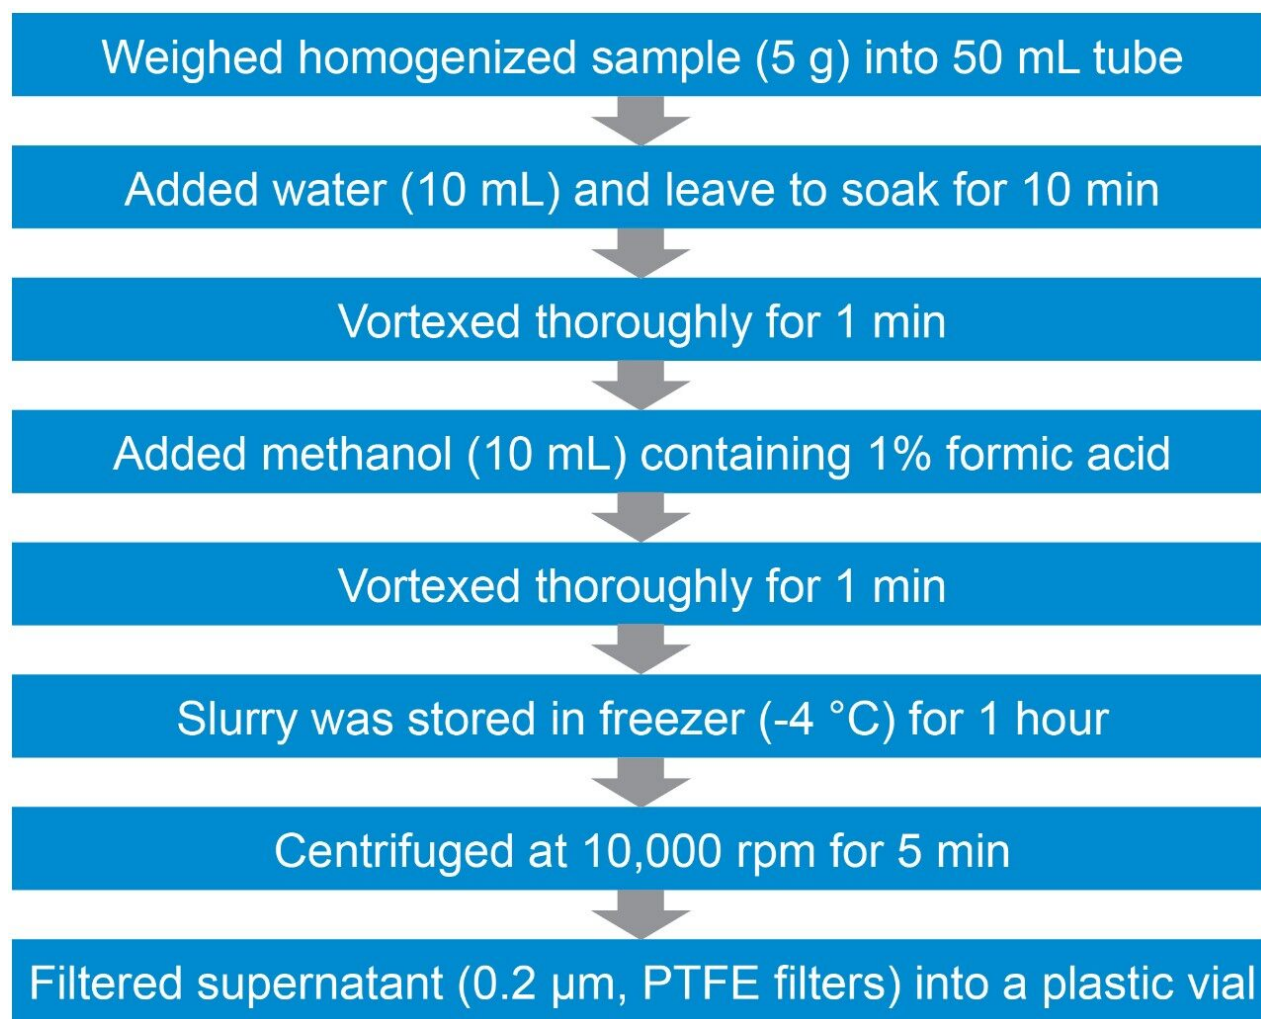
Weighed homogenized sample (5 g) into 50 mL tube

Added water (10 mL) and leave to soak for 10 min

Vortexed thoroughly for 1 min

Added methanol (10 mL) containing 1% formic acid

Vortexed thoroughly for 1 min

Slurry was stored in freezer (-4 °C) for 1 hour

Centrifuged at 10,000 rpm for 5 min

Filtered supernatant (0.2 µm, PTFE filters) into a plastic vial